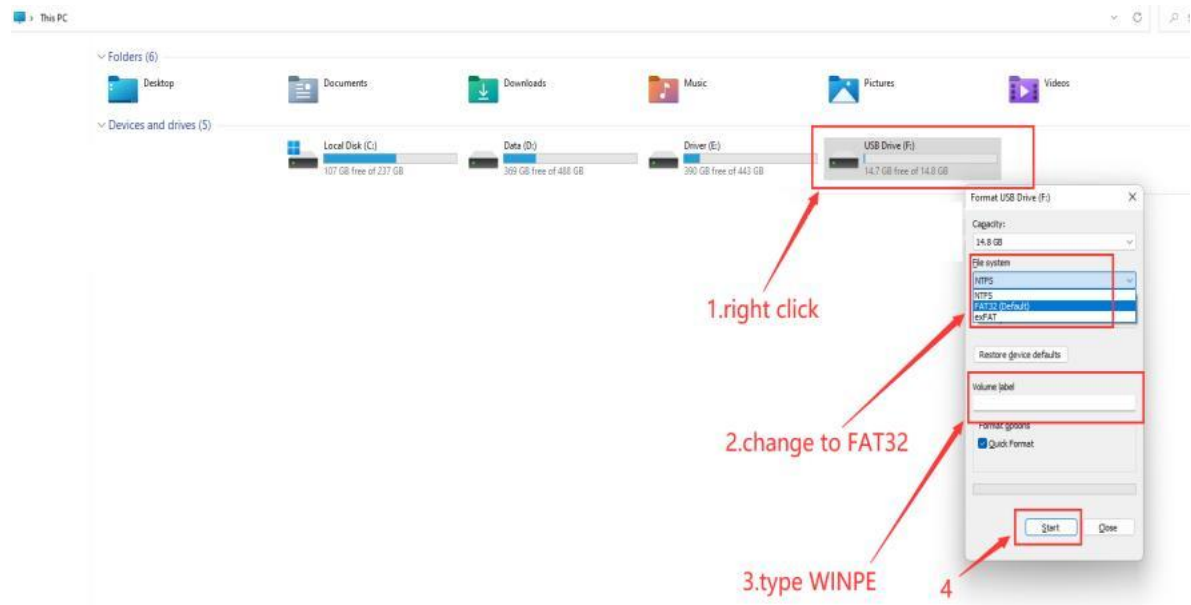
This PC

Folders (6)

Desktop

Documents

Downloads

Music

Pictures

Videos

Devices and drives (5)

Local Disk (C:)
107 GB free of 237 GB

Data (D:)
369 GB free of 488 GB

Driver (E:)
390 GB free of 443 GB

USB Drive (F:)
14.7 GB free of 14.8 GB

Format USB Drive (F:)

Capacity:
14.8 GB

File system
NTFS
NTFS
FAT32 (Default)
exFAT

Restore device defaults

Volume label

Format options
Quick Format

Start
Close

1.right click

2.change to FAT32

3.type WINPE

4